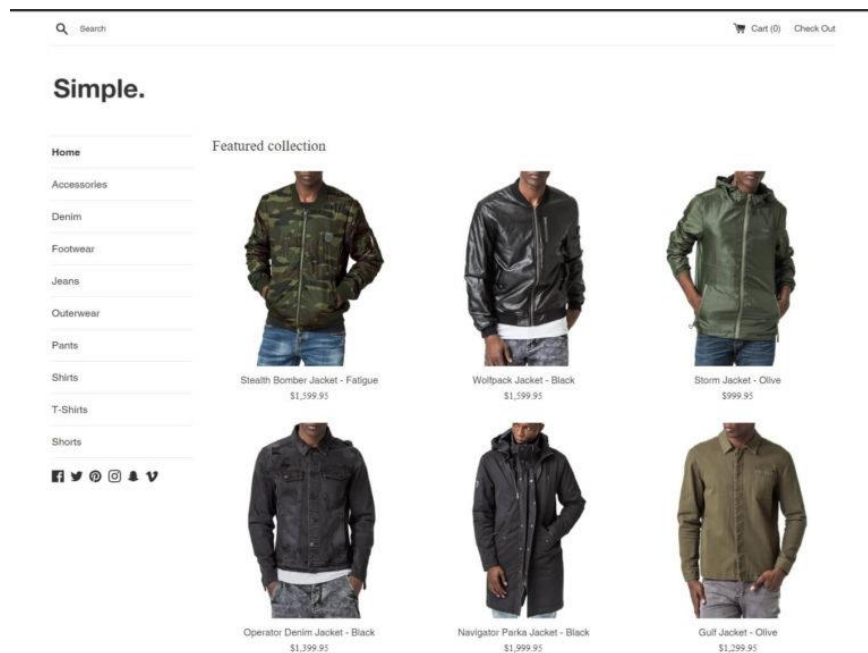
Search

Cart (0) Check Out

Simple.

Home
Accessories
Denim
Footwear
Jeans
Outerwear
Pants
Shirts
T-Shirts
Shorts

Featured collection

Stealth Bomber Jacket - Fatigue
$1,599.95

Wolfpack Jacket - Black
$1,599.95

Storm Jacket - Olive
$999.95

Operator Denim Jacket - Black
$1,399.95

Navigator Parka Jacket - Black
$1,999.95

Gulf Jacket - Olive
$1,299.95